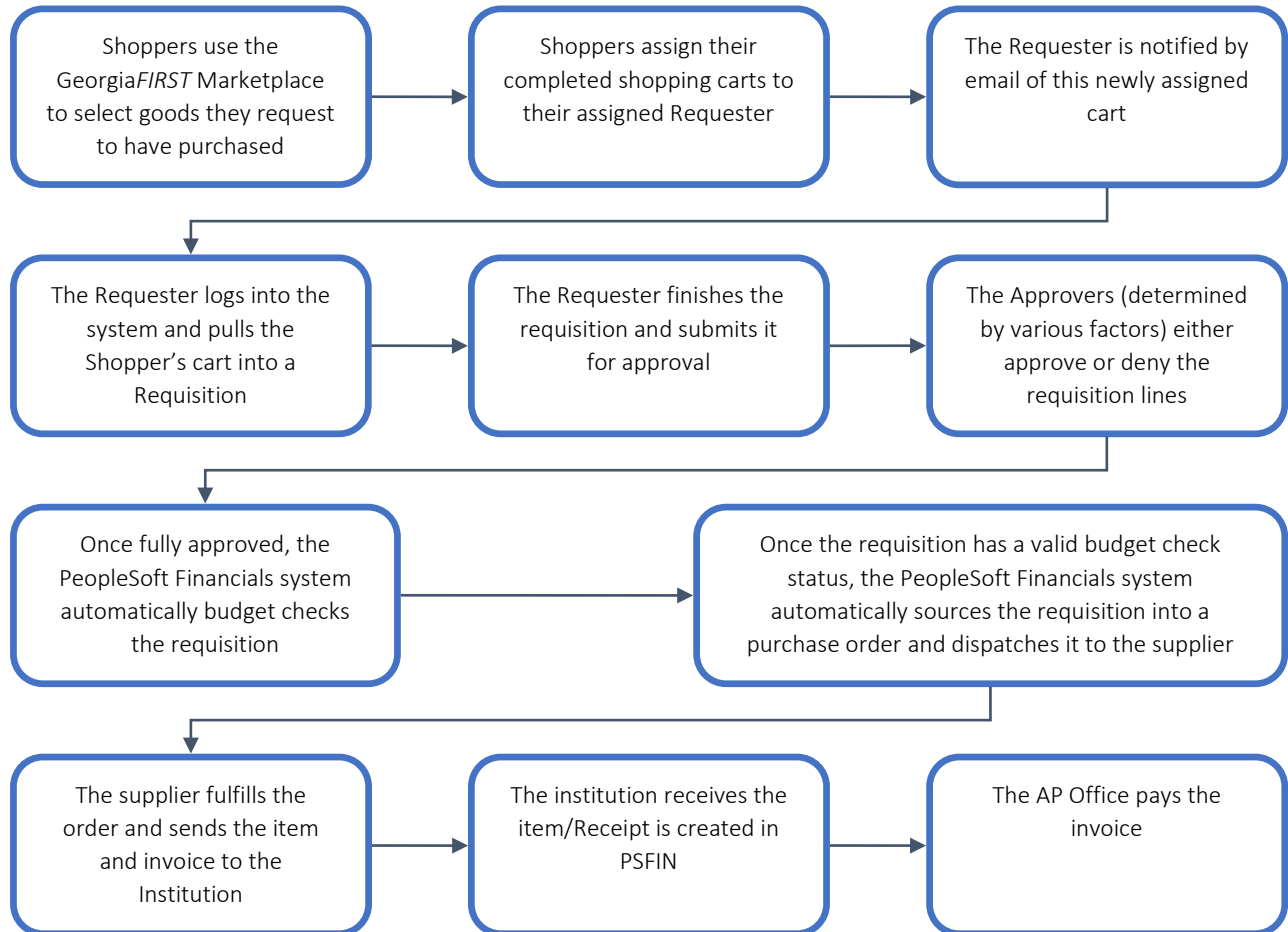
Shoppers use the GeorgiaFIRST Marketplace to select goods they request to have purchased

Shoppers assign their completed shopping carts to their assigned Requester

The Requester is notified by email of this newly assigned cart

The Requester logs into the system and pulls the Shopper's cart into a Requisition

The Requester finishes the requisition and submits it for approval

The Approvers (determined by various factors) either approve or deny the requisition lines

Once fully approved, the PeopleSoft Financials system automatically budget checks the requisition

Once the requisition has a valid budget check status, the PeopleSoft Financials system automatically sources the requisition into a purchase order and dispatches it to the supplier

The supplier fulfills the order and sends the item and invoice to the Institution

The institution receives the item/Receipt is created in PSFIN

The AP Office pays the invoice